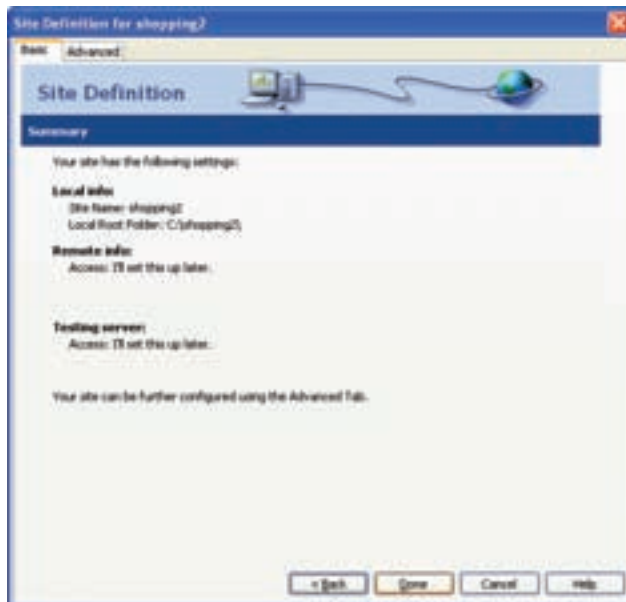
Site Definition for shopping2

Basic Advanced

Site Definition

Summary

Your site has the following settings:

Local info:
Site Name: shopping2
Local Root Folder: C:\shopping2\

Remote info:
Access: I'll set this up later.

Testing server:
Access: I'll set this up later.

Your site can be further configured using the Advanced Tab.

< Back Done Cancel Help